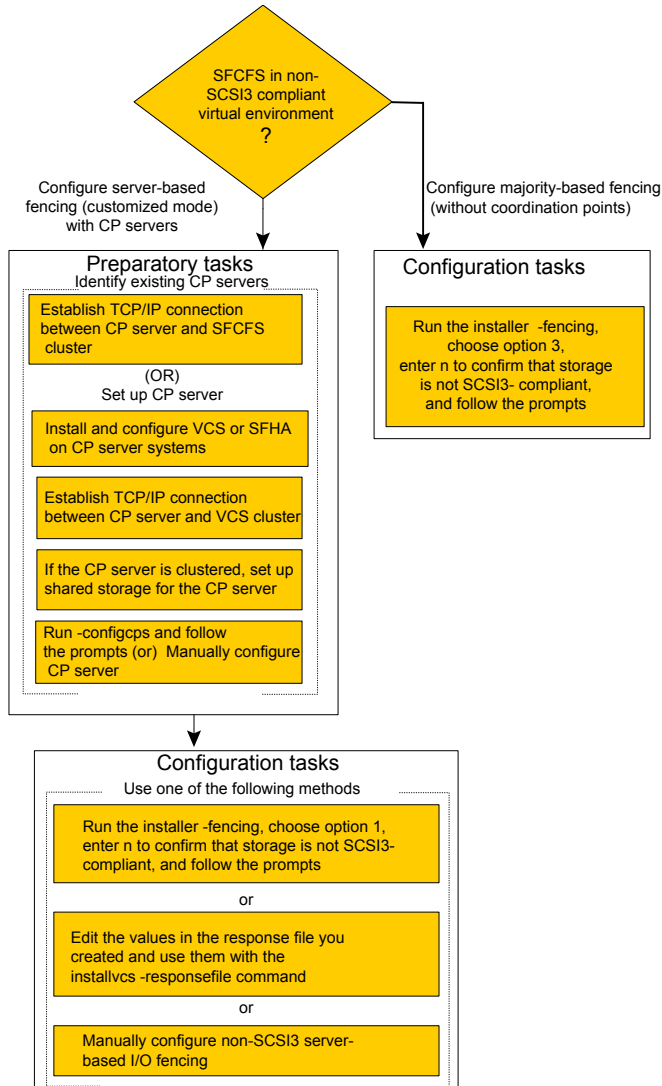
SFCFS in non-SCSI3 compliant virtual environment ?

Configure server-based fencing (customized mode) with CP servers

Configure majority-based fencing (without coordination points)

Preparatory tasks

Identify existing CP servers

Establish TCP/IP connection between CP server and SFCFS cluster

(OR)

Set up CP server

Install and configure VCS or SFHA on CP server systems

Establish TCP/IP connection between CP server and VCS cluster

If the CP server is clustered, set up shared storage for the CP server

Run -configcps and follow the prompts (or) Manually configure CP server

Configuration tasks

Run the installer -fencing, choose option 3, enter n to confirm that storage is not SCSI3- compliant, and follow the prompts

Configuration tasks

Use one of the following methods

Run the installer -fencing, choose option 1, enter n to confirm that storage is not SCSI3-compliant, and follow the prompts

or

Edit the values in the response file you created and use them with the installvcs -responsefile command

or

Manually configure non-SCSI3 server-based I/O fencing